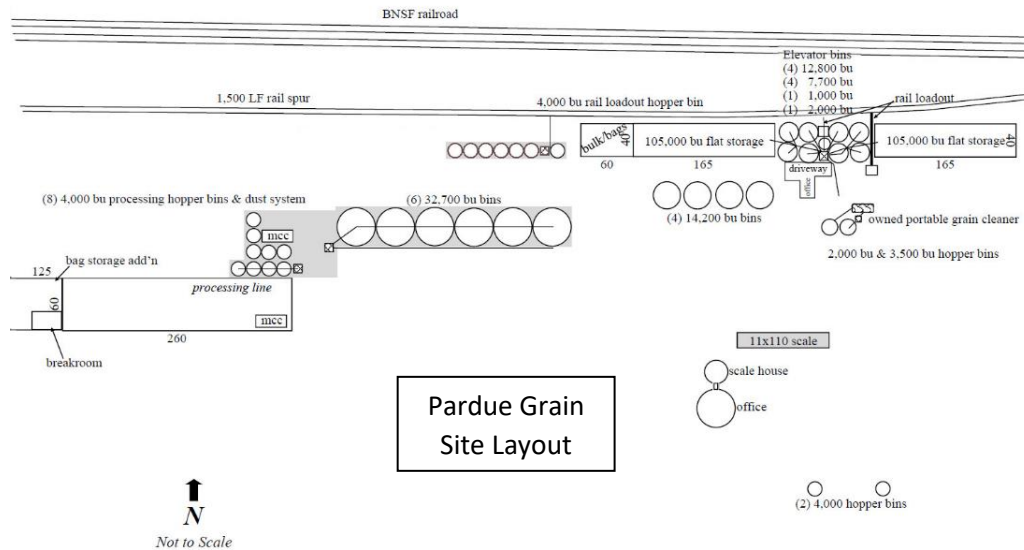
BNSF railroad

Elevator bins
(4) 12,800 bu
(4) 7,700 bu
(1) 1,000 bu
(1) 2,000 bu

1,500 LF rail spur

4,000 bu rail loadout hopper bin

rail loadout

bulk/bags 40

105,000 bu flat storage

105,000 bu flat storage 40

60

165

165

driveway

office

(8) 4,000 bu processing hopper bins & dust system

(6) 32,700 bu bins

(4) 14,200 bu bins

owned portable grain cleaner

2,000 bu & 3,500 bu hopper bins

mcc

125

bag storage add'n

60

processing line

mcc

260

breakroom

11x110 scale

scale house

office

Pardue Grain Site Layout

N

Not to Scale

(2) 4,000 hopper bins